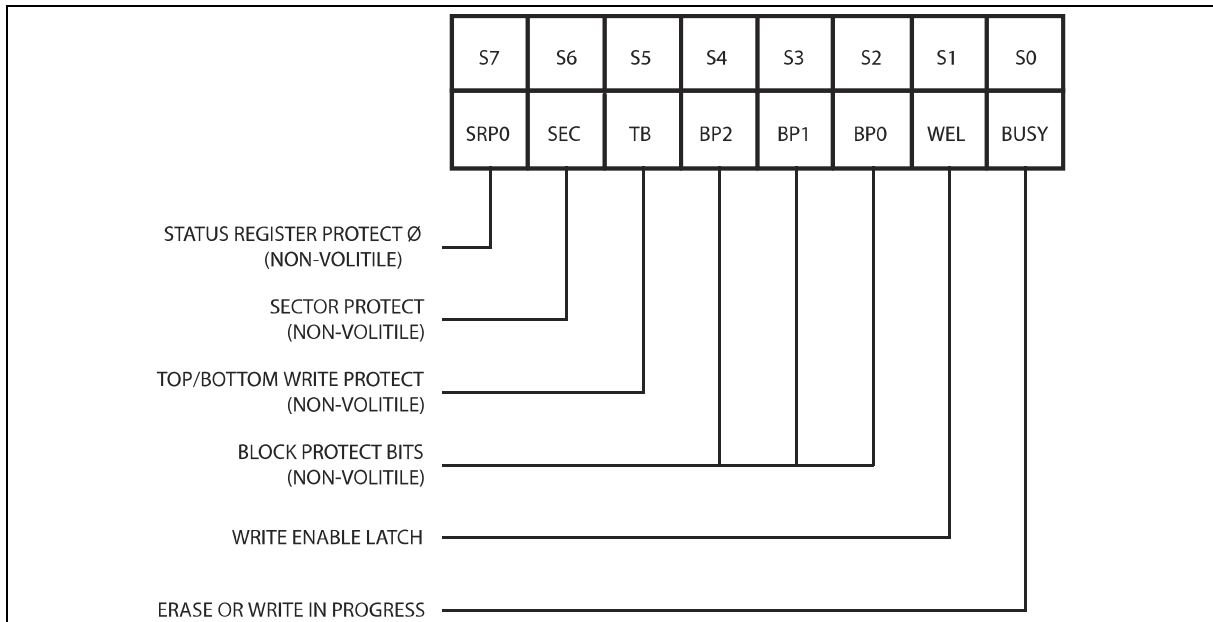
| S7 | S6 | S5 | S4 | S3 | S2 | S1 | S0 |
|---|---|---|---|---|---|---|---|
| SRP0 | SEC | TB | BP2 | BP1 | BP0 | WEL | BUSY |

STATUS REGISTER PROTECT Ø (NON-VOLITILE)

SECTOR PROTECT (NON-VOLITILE)

TOP/BOTTOM WRITE PROTECT (NON-VOLITILE)

BLOCK PROTECT BITS (NON-VOLITILE)

WRITE ENABLE LATCH

ERASE OR WRITE IN PROGRESS